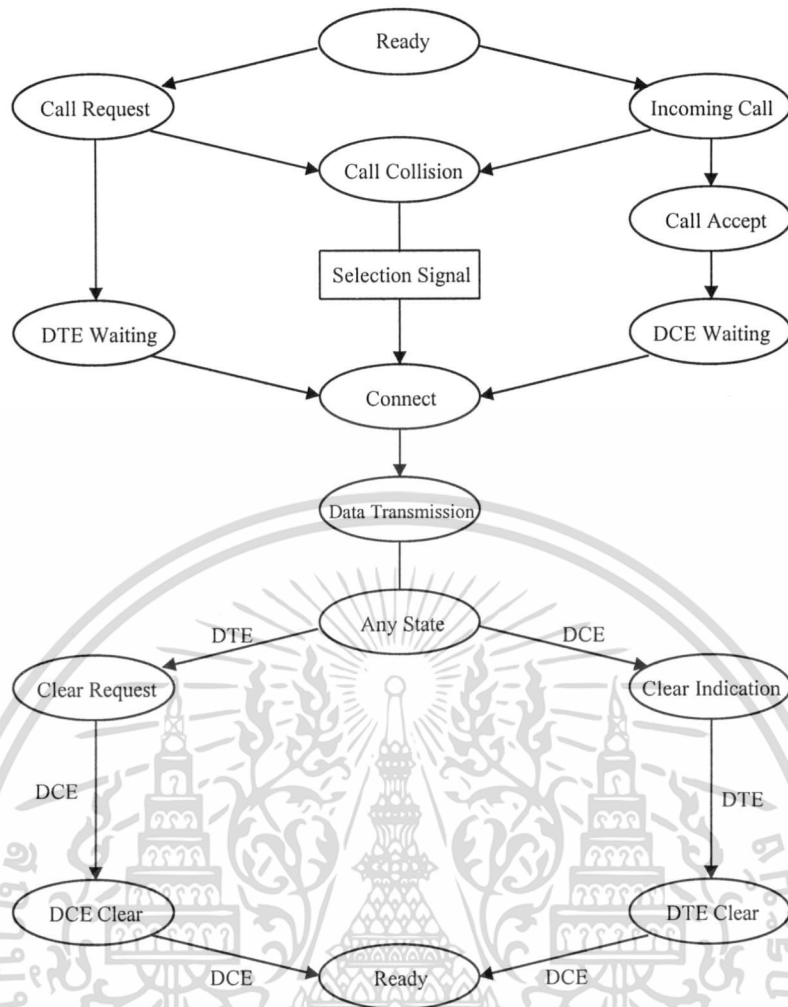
Ready

Call Request

Incoming Call

Call Collision

Call Accept

Selection Signal

DTE Waiting

DCE Waiting

Connect

Data Transmission

Any State

DTE

DCE

Clear Request

Clear Indication

DCE

DTE

DCE Clear

DTE Clear

DCE

Ready

DCE